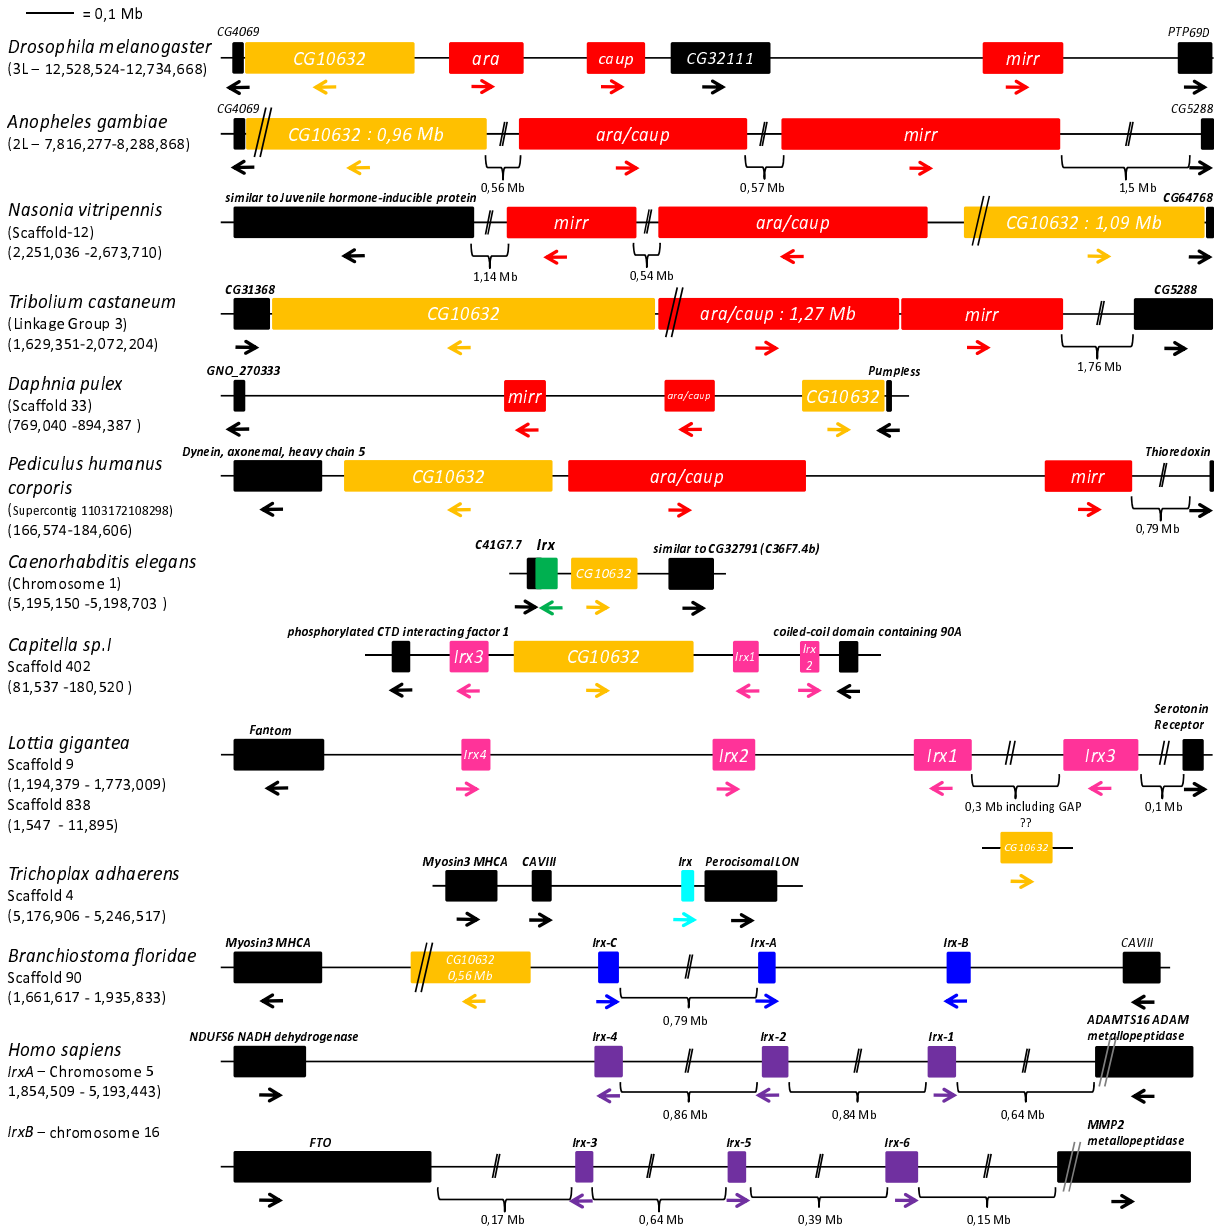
= 0,1 Mb

Drosophila melanogaster
(3L – 12,528,524-12,734,668)
CG4069 CG10632 ara caup CG32111 mirr PTP69D

Anopheles gambiae
(2L – 7,816,277-8,288,868)
CG4069 CG10632 : 0,96 Mb ara/caup mirr CG5288
0,56 Mb 0,57 Mb 1,5 Mb

Nasonia vitripennis
(Scaffold-12)
(2,251,036 -2,673,710)
similar to Juvenile hormone-inducible protein mirr ara/caup CG10632 : 1,09 Mb CG64768
1,14 Mb 0,54 Mb

Tribolium castaneum
(Linkage Group 3)
(1,629,351-2,072,204)
CG31368 CG10632 ara/caup : 1,27 Mb mirr CG5288
1,76 Mb

Daphnia pulex
(Scaffold 33)
(769,040 -894,387 )
GNO_270333 mirr ara/caup CG10632 Pumpless

Pediculus humanus corporis
(Supercontig 1103172108298)
(166,574-184,606)
Dynein, axonemal, heavy chain 5 CG10632 ara/caup mirr Thioredoxin
0,79 Mb

Caenorhabditis elegans
(Chromosome 1)
(5,195,150 -5,198,703 )
C41G7.7 Irx CG10632 similar to CG32791 (C36F7.4b)

Capitella sp.I
Scaffold 402
(81,537 -180,520 )
phosphorylated CTD interacting factor 1 Irx3 CG10632 Irx1 Irx 2 coiled-coil domain containing 90A

Lottia gigantea
Scaffold 9
(1,194,379 - 1,773,009)
Scaffold 838
(1,547 - 11,895)
Fantom Irx4 Irx2 Irx1 Irx3 Serotonin Receptor
0,3 Mb including GAP 0,1 Mb
??
CG10632

Trichoplax adhaerens
Scaffold 4
(5,176,906 - 5,246,517)
Myosin3 MHCA CAVIII Irx Perocisomal LON

Branchiostoma floridae
Scaffold 90
(1,661,617 - 1,935,833)
Myosin3 MHCA CG10632 0,56 Mb Irx-C Irx-A Irx-B CAVIII
0,79 Mb

Homo sapiens
IrxA – Chromosome 5
1,854,509 - 5,193,443)
NDUFS6 NADH dehydrogenase Irx-4 Irx-2 Irx-1 ADAMTS16 ADAM metallopeptidase
0,86 Mb 0,84 Mb 0,64 Mb

IrxB – chromosome 16
FTO Irx-3 Irx-5 Irx-6 MMP2 metallopeptidase
0,17 Mb 0,64 Mb 0,39 Mb 0,15 Mb